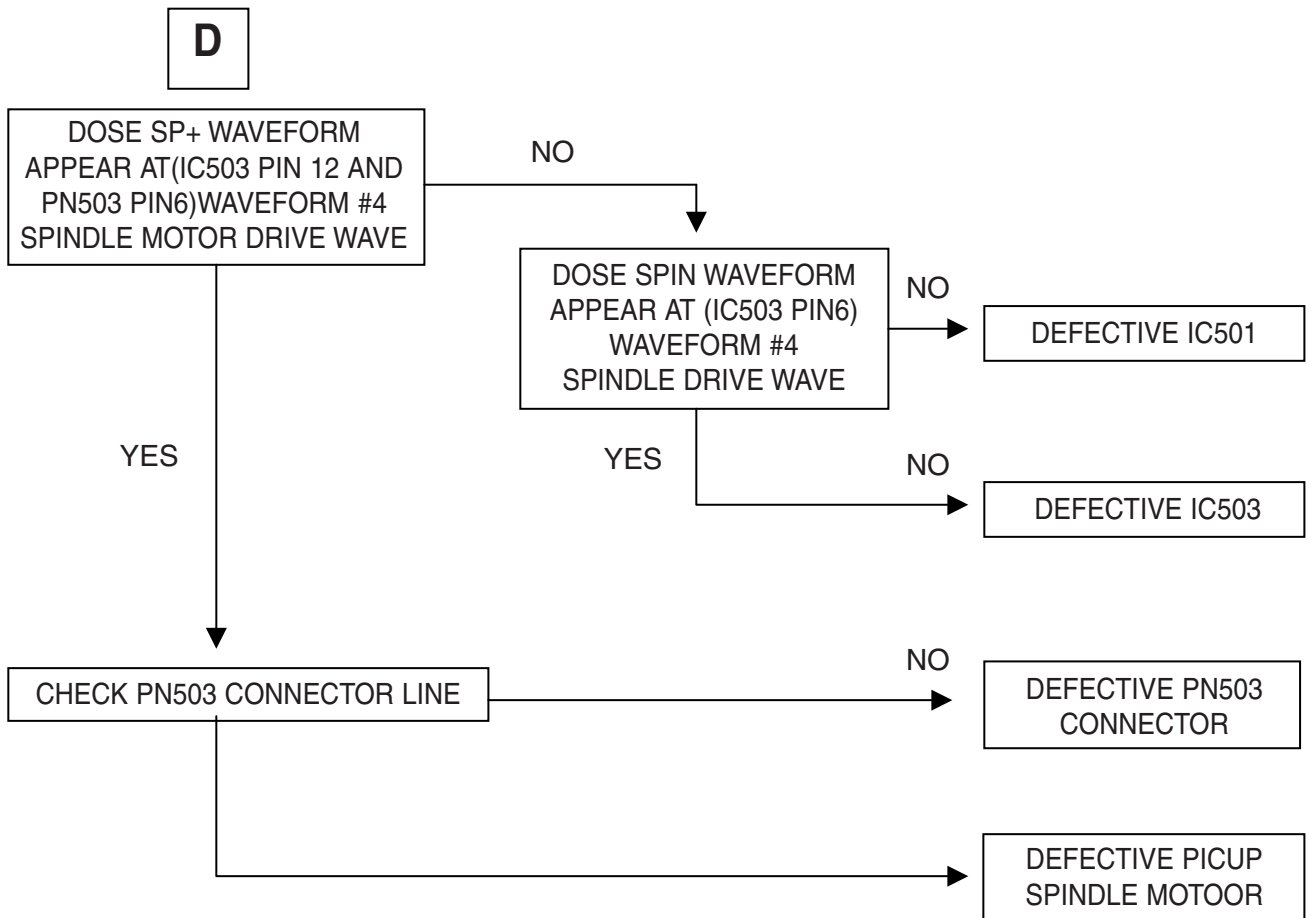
D

DOSE SP+ WAVEFORM APPEAR AT(IC503 PIN 12 AND PN503 PIN6)WAVEFORM #4 SPINDLE MOTOR DRIVE WAVE

NO

DOSE SPIN WAVEFORM APPEAR AT (IC503 PIN6) WAVEFORM #4 SPINDLE DRIVE WAVE

NO

DEFECTIVE IC501

YES

YES

NO

DEFECTIVE IC503

NO

CHECK PN503 CONNECTOR LINE

DEFECTIVE PN503 CONNECTOR

DEFECTIVE PICUP SPINDLE MOTOOR